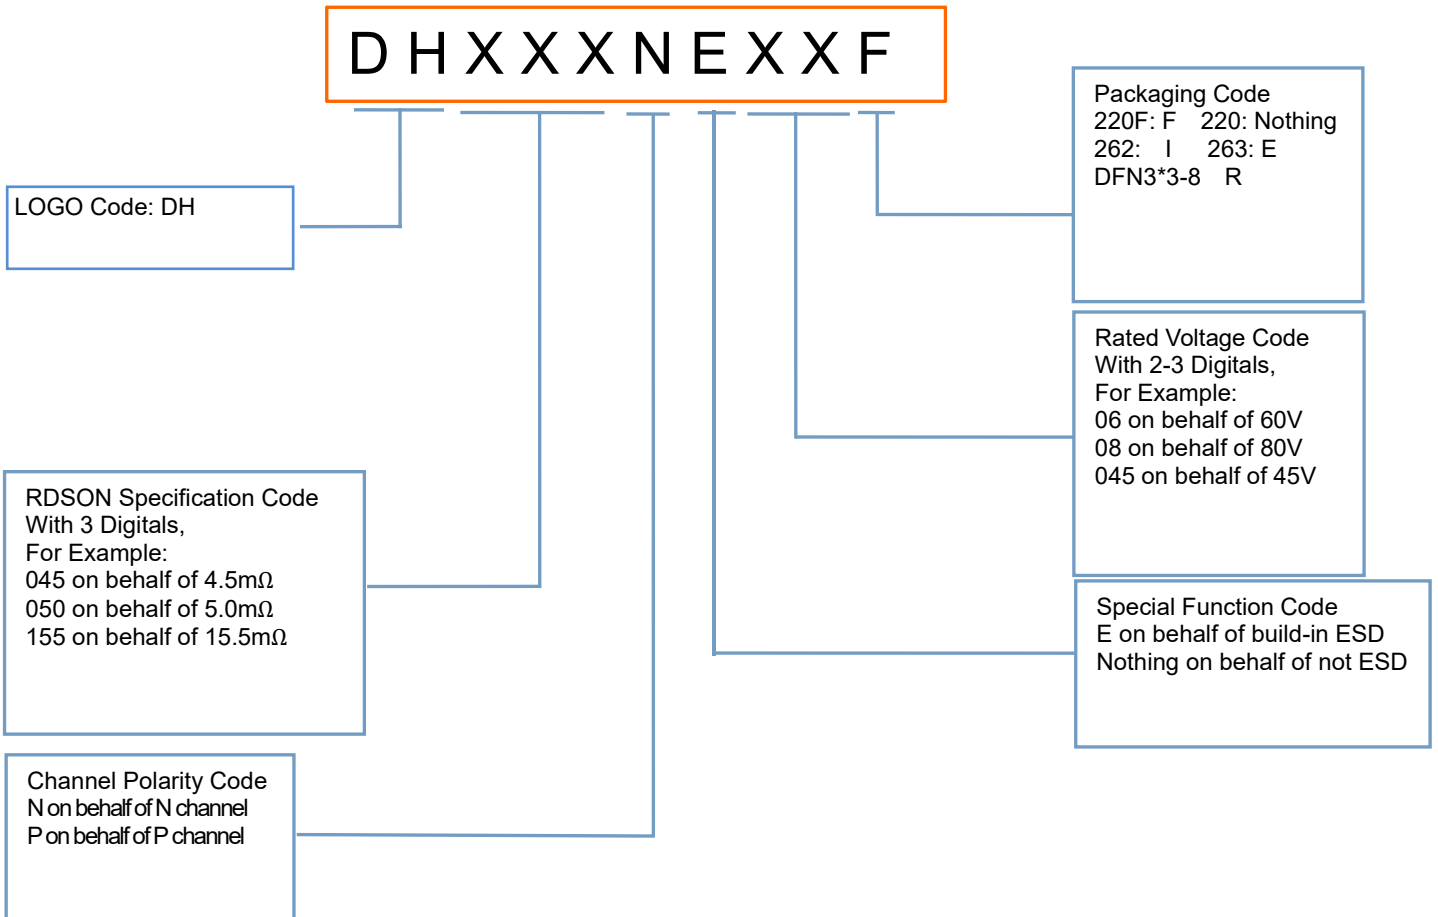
D H X X X N E X X F

Packaging Code
220F: F 220: Nothing
262: I 263: E
DFN3*3-8 R

LOGO Code: DH

Rated Voltage Code
With 2-3 Digitals,
For Example:
06 on behalf of 60V
08 on behalf of 80V
045 on behalf of 45V

RDSON Specification Code
With 3 Digitals,
For Example:
045 on behalf of 4.5mΩ
050 on behalf of 5.0mΩ
155 on behalf of 15.5mΩ

Special Function Code
E on behalf of build-in ESD
Nothing on behalf of not ESD

Channel Polarity Code
N on behalf of N channel
P on behalf of P channel